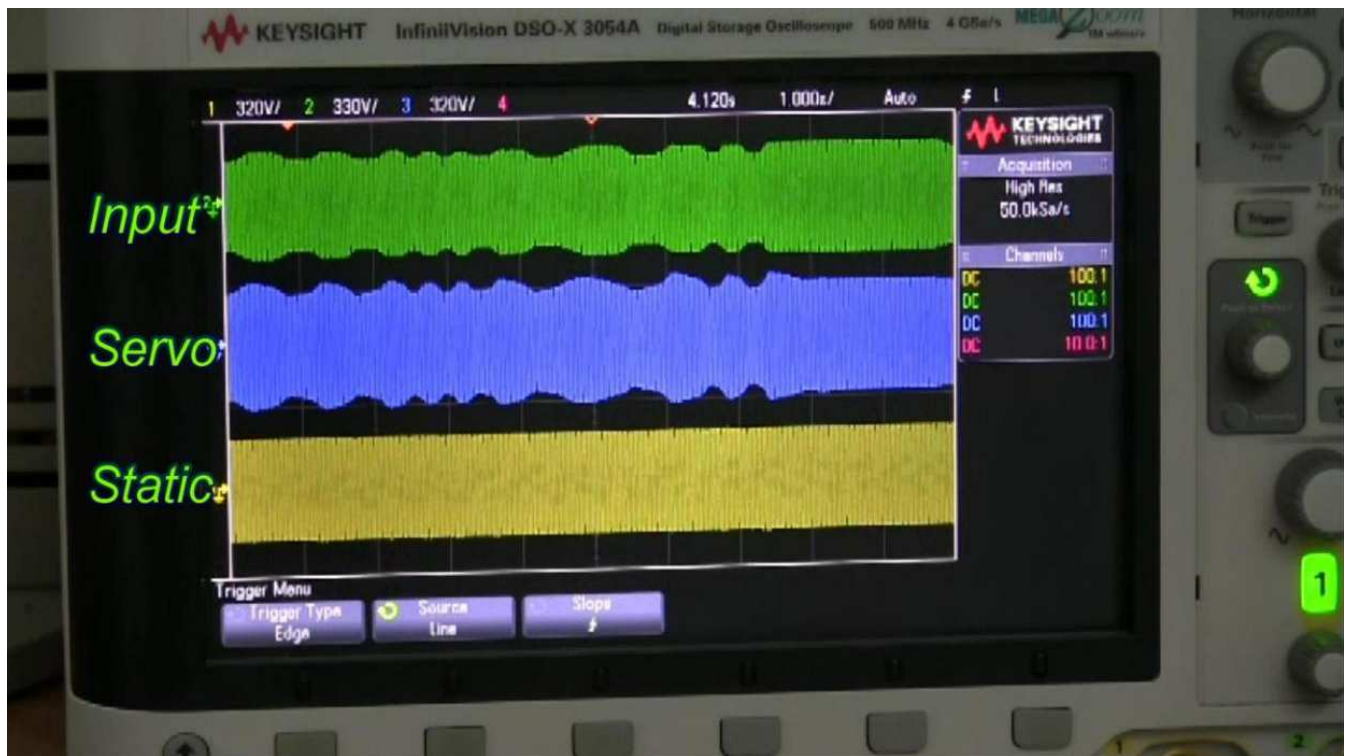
KEYSIGHT InfiniiVision DSO-X 3054A Digital Storage Oscilloscope 500 MHz 4 GSa/s MEGA Zoom

Horizontal

1 320V/ 2 330V/ 3 320V/ 4 4.120s 1.000s/ Auto

KEYSIGHT TECHNOLOGIES

Acquisition
High Res
50.0kSa/s

Channels
DC 10.0:1
DC 10.0:1
DC 10.0:1
DC 10.0:1

Input

Servo

Static

Trigger Menu
Trigger Type Edge
Source Line
Slope

Trigger

1

2